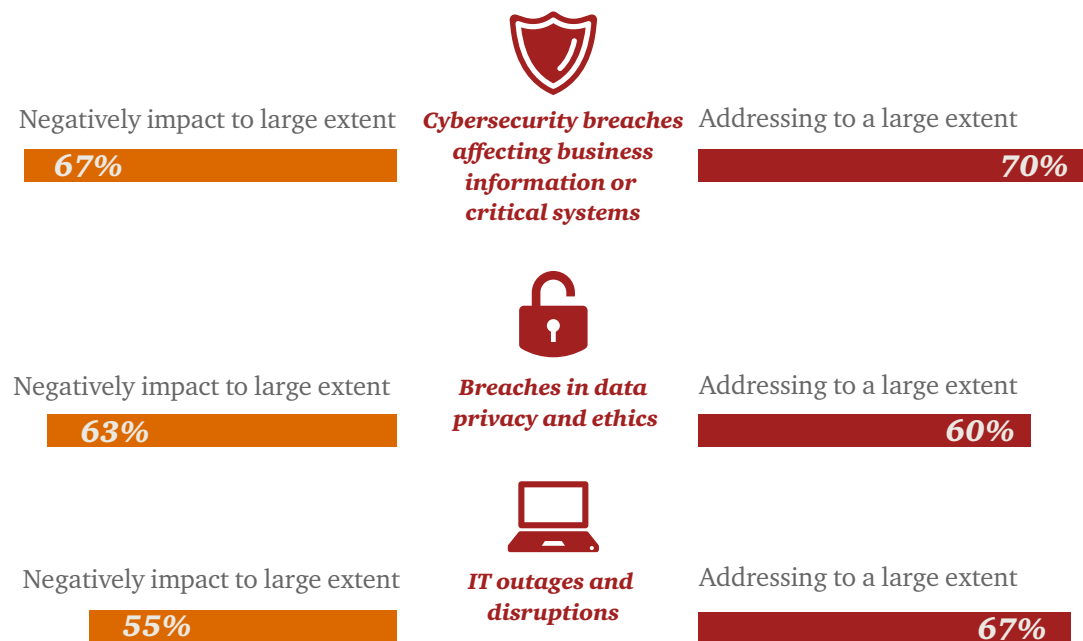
Negatively impact to large extent

67%

Cybersecurity breaches affecting business information or critical systems

Addressing to a large extent

70%

Negatively impact to large extent

63%

Breaches in data privacy and ethics

Addressing to a large extent

60%

Negatively impact to large extent

55%

IT outages and disruptions

Addressing to a large extent

67%